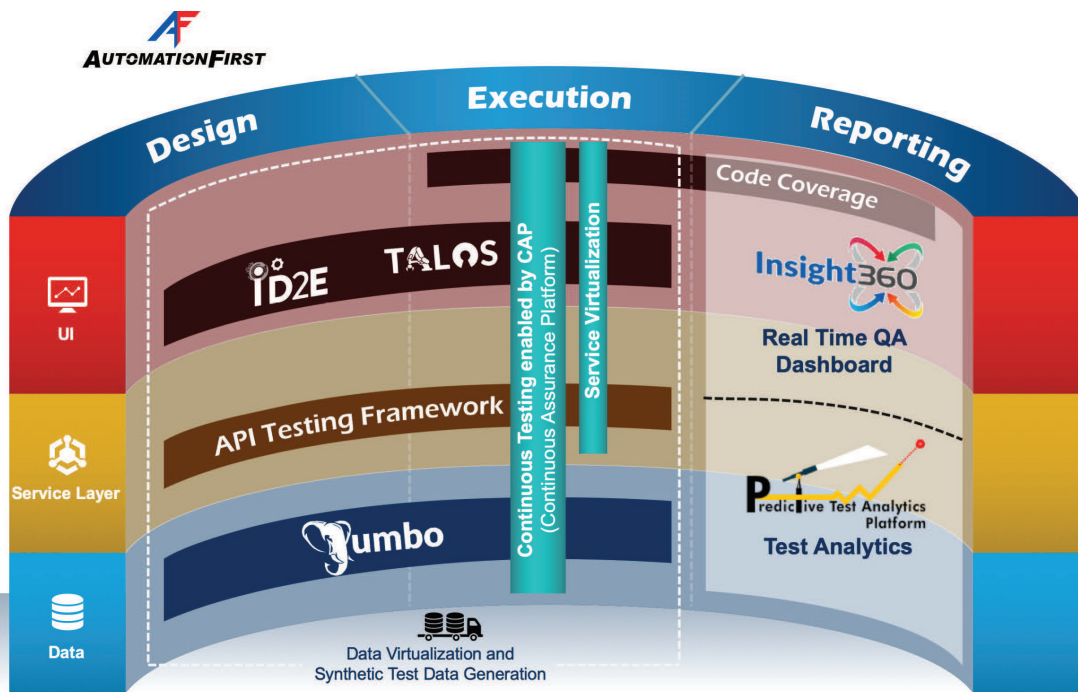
AF
AUTOMATIONFIRST

Design

Execution

Reporting

UI

Service Layer

Data

Code Coverage

ID2E

TALOS

API Testing Framework

Jumbo

Continuous Testing enabled by CAP
(Continuous Assurance Platform)

Service Virtualization

Insight360

Real Time QA Dashboard

Predictive Test Analytics Platform

Test Analytics

Data Virtualization and Synthetic Test Data Generation